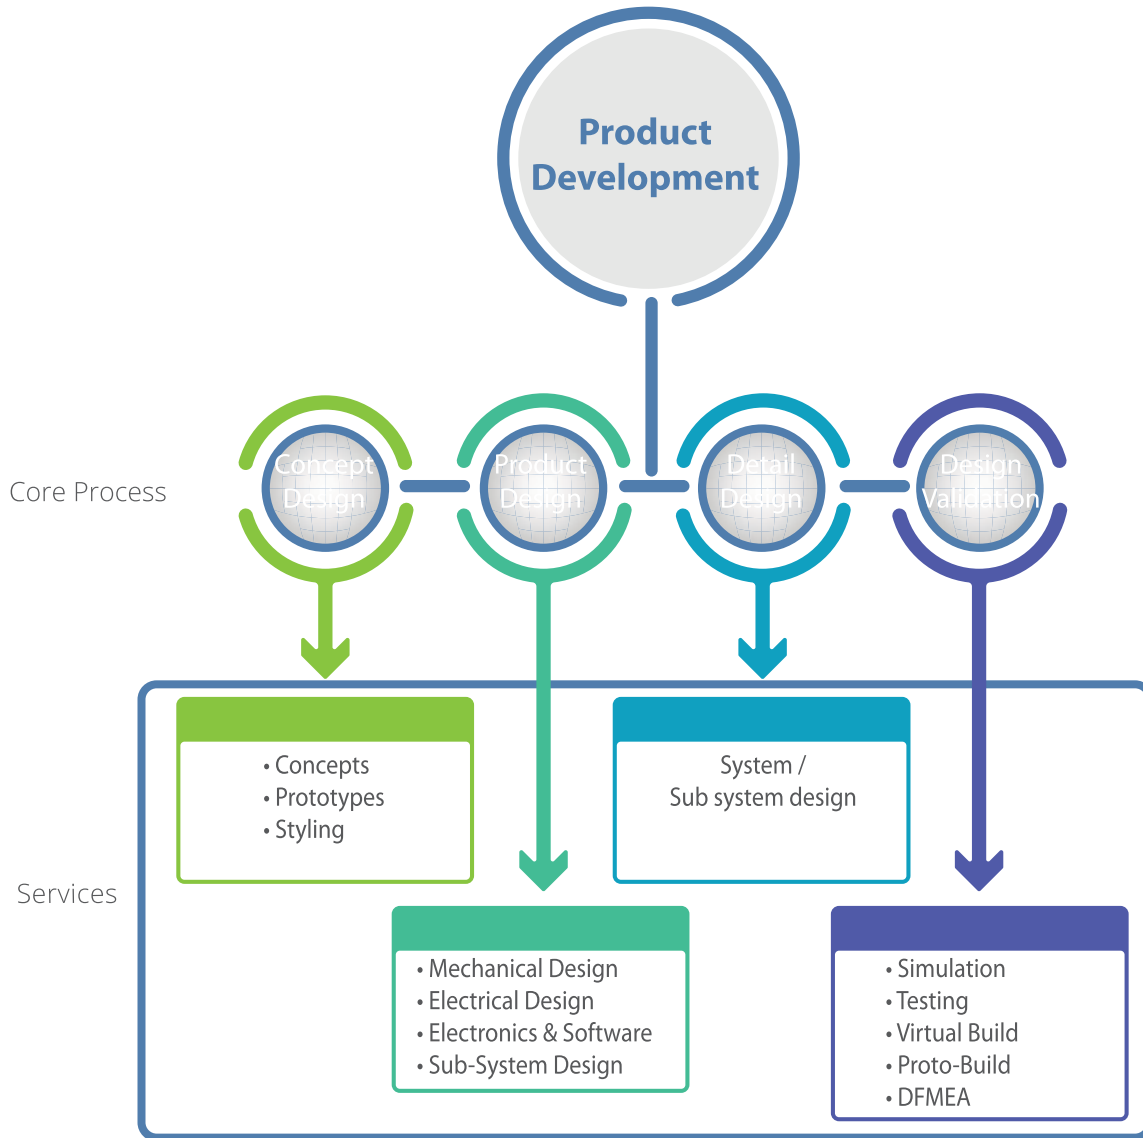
Product Development

Core Process

Concept Design

Product Design

Detail Design

Design Validation

Services

• Concepts
• Prototypes
• Styling

System / Sub system design

• Mechanical Design
• Electrical Design
• Electronics & Software
• Sub-System Design

• Simulation
• Testing
• Virtual Build
• Proto-Build
• DFMEA